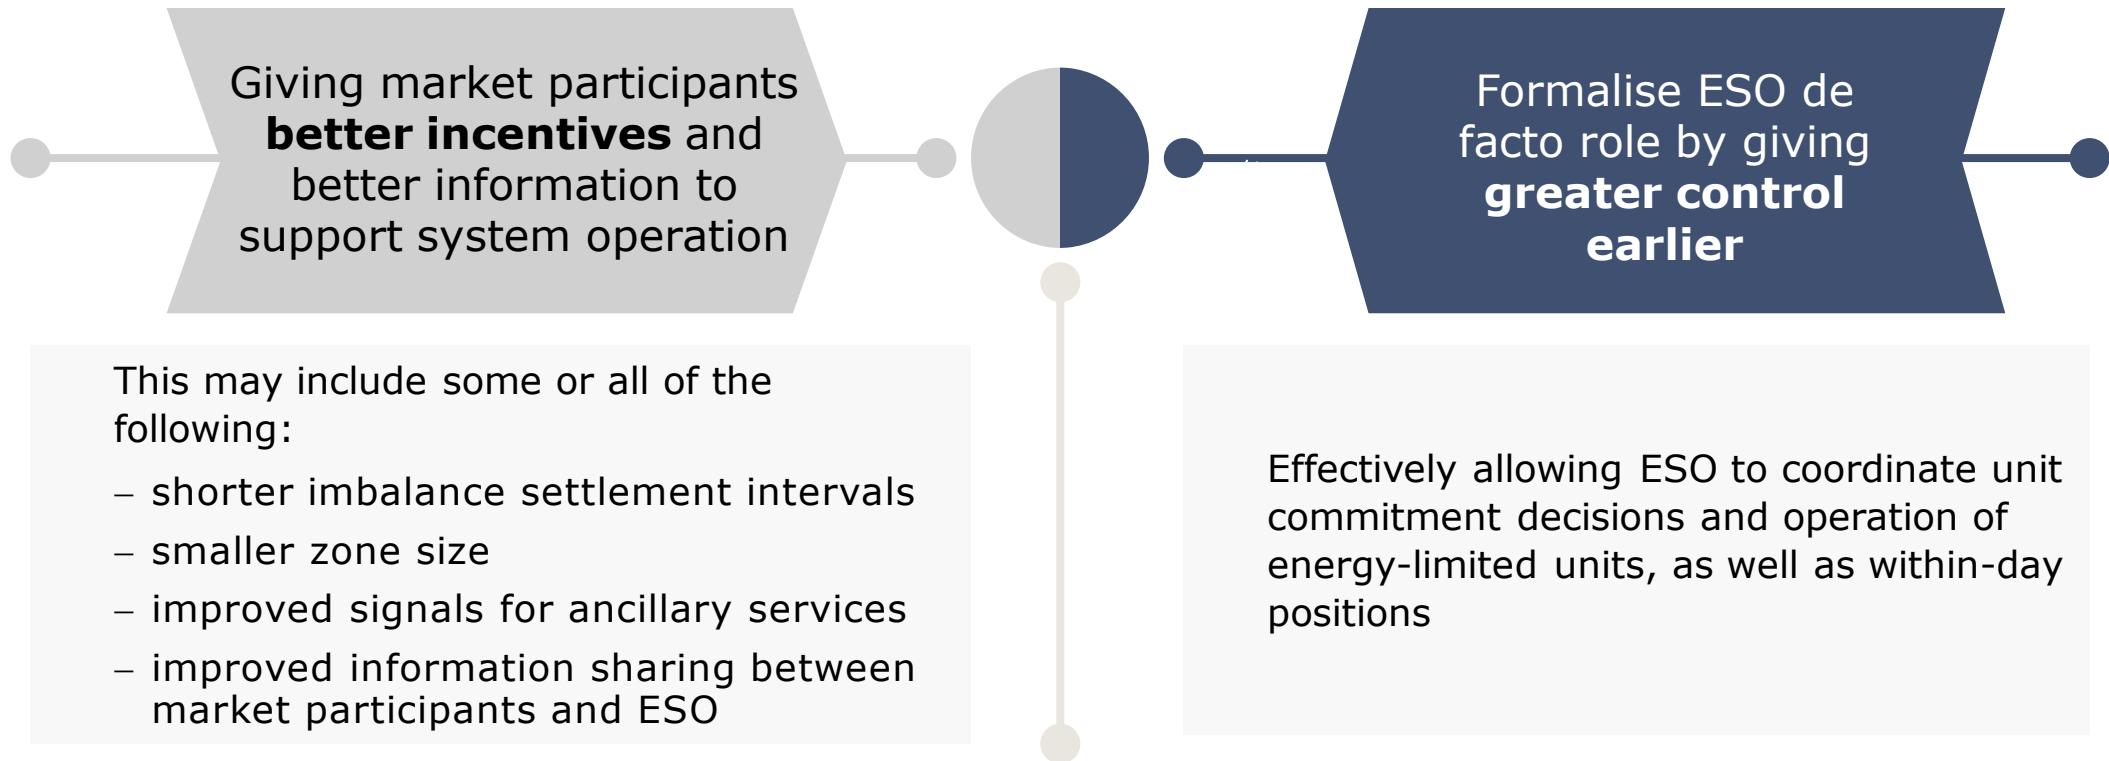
Giving market participants **better incentives** and better information to support system operation

Formalise ESO de facto role by giving **greater control earlier**

This may include some or all of the following:

– shorter imbalance settlement intervals

– smaller zone size

– improved signals for ancillary services

– improved information sharing between market participants and ESO

Effectively allowing ESO to coordinate unit commitment decisions and operation of energy-limited units, as well as within-day positions